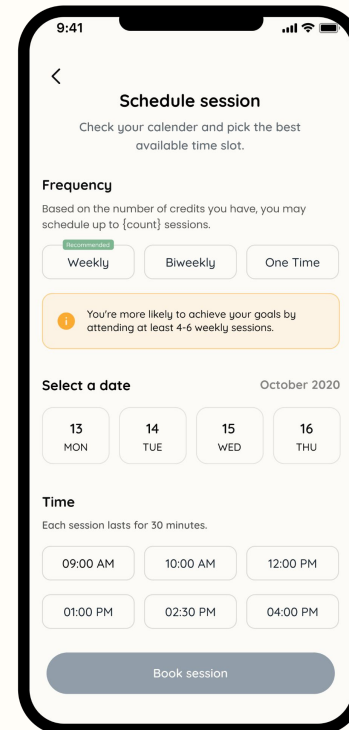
9:41

<

Schedule session

Check your calender and pick the best available time slot.

Frequency

Based on the number of credits you have, you may schedule up to {count} sessions.

Recommended
Weekly

Biweekly

One Time

i You're more likely to achieve your goals by attending at least 4-6 weekly sessions.

Select a date

October 2020

13
MON

14
TUE

15
WED

16
THU

Time

Each session lasts for 30 minutes.

| 09:00 AM | 10:00 AM | 12:00 PM |
|---|---|---|
| 01:00 PM | 02:30 PM | 04:00 PM |

Book session